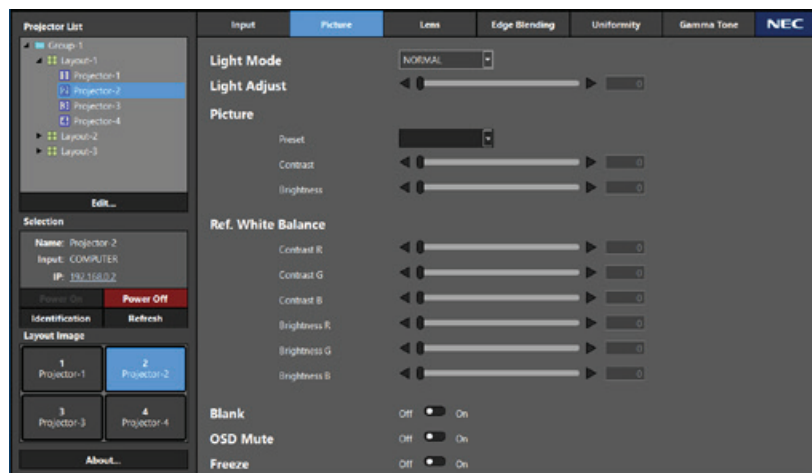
Projector List

Group-1
Layout-1
Projector-1
Projector-2
Projector-3
Projector-4
Layout-2
Layout-3

Edit...

Selection

Name: Projector-2
Input: COMPUTER
IP: 192.168.0.2

Power On
Power Off
Identification
Refresh

Layout Image

1
Projector-1
2
Projector-2
3
Projector-3
4
Projector-4

About...

Input
Picture
Lens
Edge Blending
Uniformity
Gamma Tone
NEC

Light Mode
NORMAL
Light Adjust
0

Picture
Preset
Contrast
0
Brightness
0

Ref. White Balance
Contrast R
0
Contrast G
0
Contrast B
0
Brightness R
0
Brightness G
0
Brightness B
0

Blank
Off On
OSD Mute
Off On
Freeze
Off On